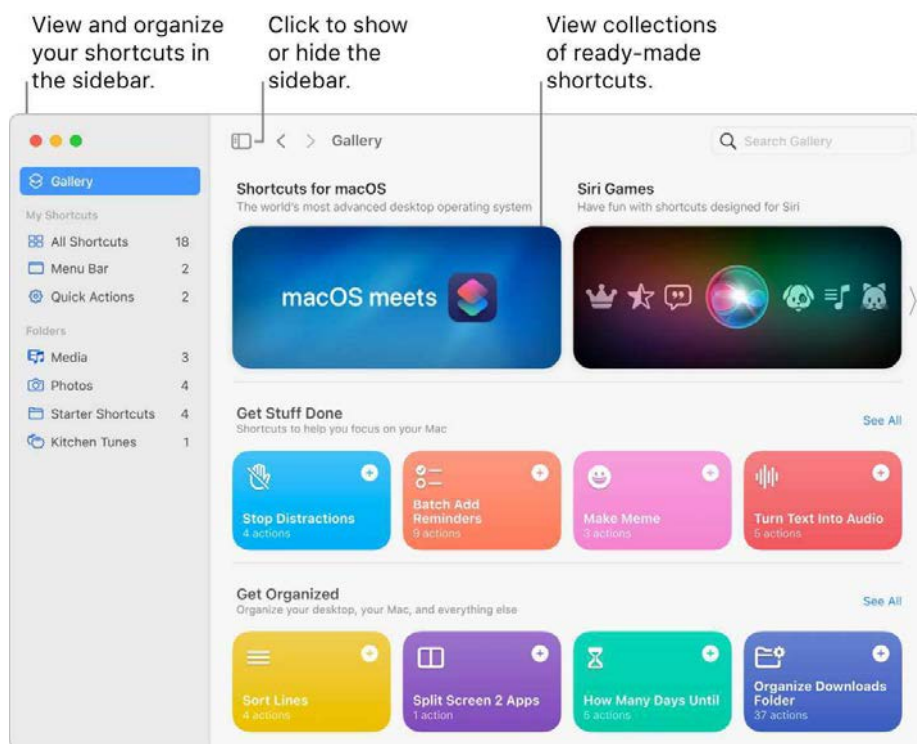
View and organize your shortcuts in the sidebar.

Click to show or hide the sidebar.

View collections of ready-made shortcuts.

Gallery

Search Gallery

Gallery

My Shortcuts

All Shortcuts 18

Menu Bar 2

Quick Actions 2

Folders

Media 3

Photos 4

Starter Shortcuts 4

Kitchen Tunes 1

Shortcuts for macOS
The world's most advanced desktop operating system

macOS meets

Siri Games
Have fun with shortcuts designed for Siri

Get Stuff Done
Shortcuts to help you focus on your Mac

See All

Stop Distractions
4 actions

Batch Add Reminders
9 actions

Make Meme
3 actions

Turn Text Into Audio
5 actions

Get Organized
Organize your desktop, your Mac, and everything else

See All

Sort Lines
4 actions

Split Screen 2 Apps
1 action

How Many Days Until
5 actions

Organize Downloads Folder
37 actions